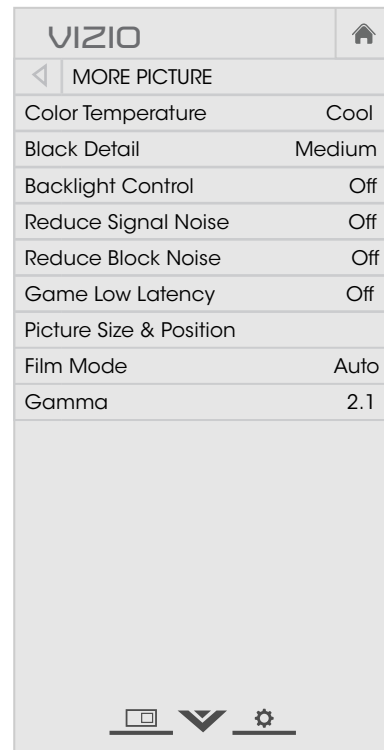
VIZIO

MORE PICTURE

Color Temperature Cool

Black Detail Medium

Backlight Control Off

Reduce Signal Noise Off

Reduce Block Noise Off

Game Low Latency Off

Picture Size & Position

Film Mode Auto

Gamma 2.1